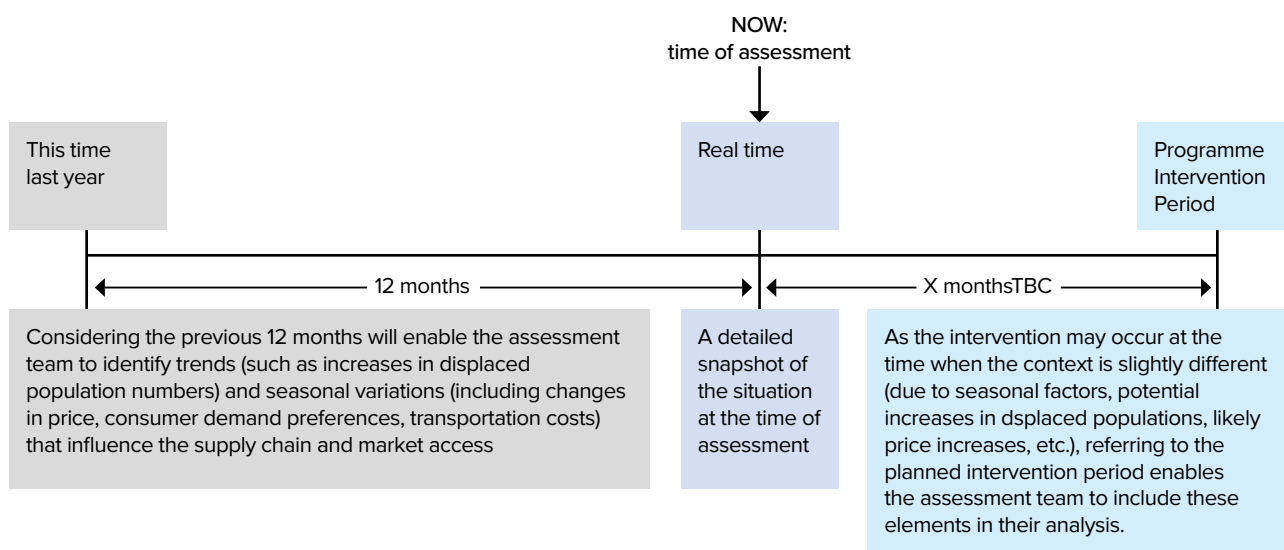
NOW:
time of assessment

This time last year

Real time

Programme Intervention Period

12 months

X monthsTBC

Considering the previous 12 months will enable the assessment team to identify trends (such as increases in displaced population numbers) and seasonal variations (including changes in price, consumer demand preferences, transportation costs) that influence the supply chain and market access

A detailed snapshot of the situation at the time of assessment

As the intervention may occur at the time when the context is slightly different (due to seasonal factors, potential increases in dsplaced populations, likely price increases, etc.), referring to the planned intervention period enables the assessment team to include these elements in their analysis.